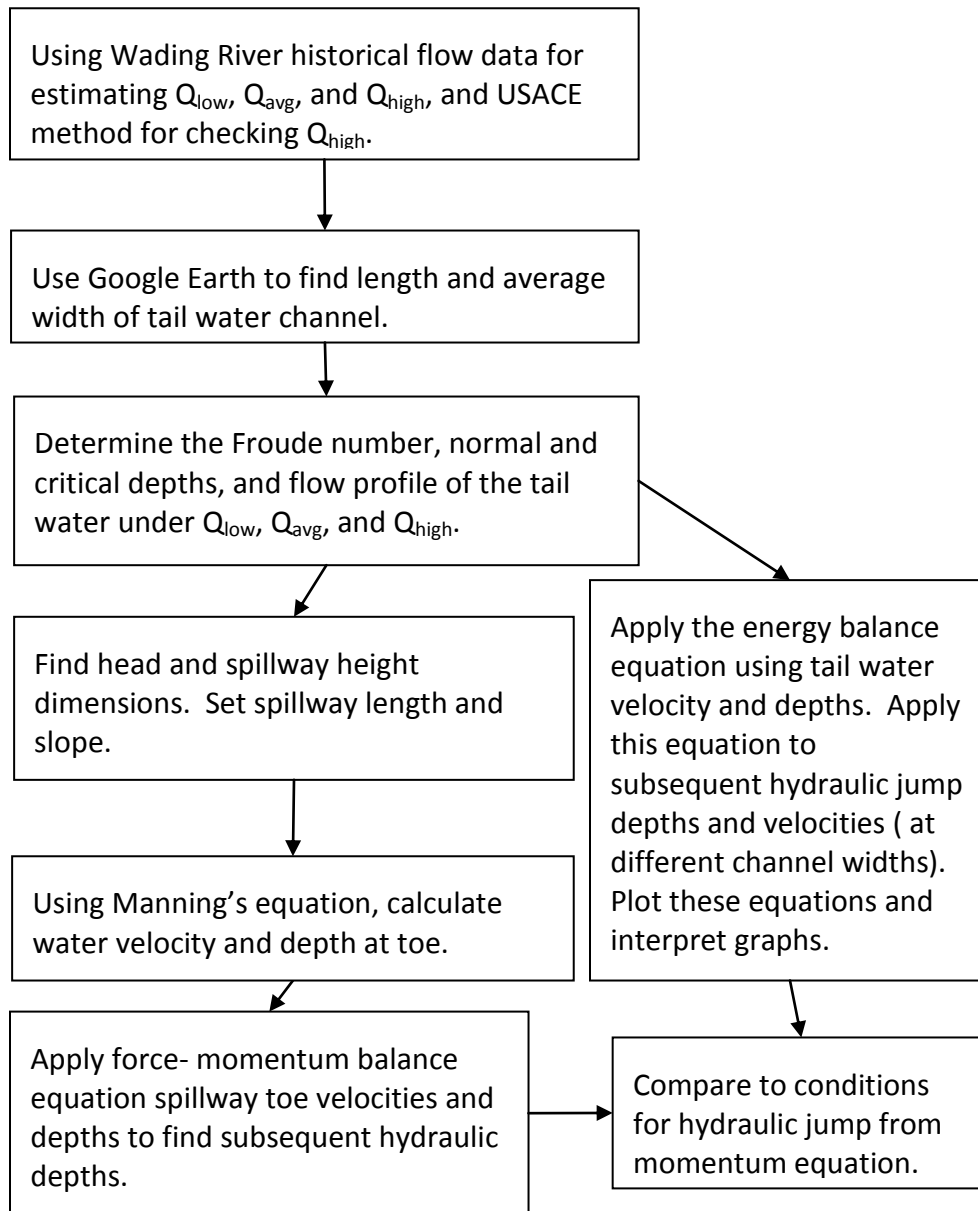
Using Wading River historical flow data for estimating $Q_{low}$, $Q_{avg}$, and $Q_{high}$, and USACE method for checking $Q_{high}$.

Use Google Earth to find length and average width of tail water channel.

Determine the Froude number, normal and critical depths, and flow profile of the tail water under $Q_{low}$, $Q_{avg}$, and $Q_{high}$.

Find head and spillway height dimensions. Set spillway length and slope.

Using Manning's equation, calculate water velocity and depth at toe.

Apply force- momentum balance equation spillway toe velocities and depths to find subsequent hydraulic depths.

Apply the energy balance equation using tail water velocity and depths. Apply this equation to subsequent hydraulic jump depths and velocities ( at different channel widths). Plot these equations and interpret graphs.

Compare to conditions for hydraulic jump from momentum equation.